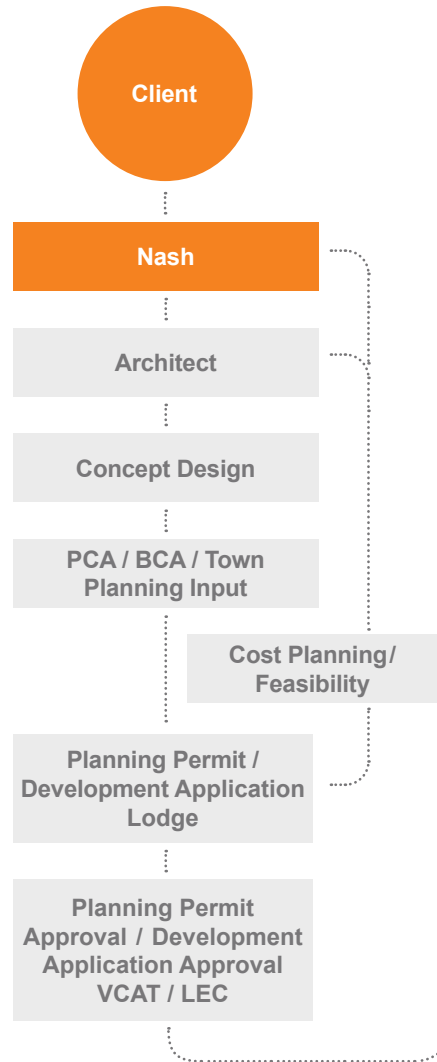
Client

Nash

Architect

Concept Design

PCA / BCA / Town Planning Input

Cost Planning/ Feasibility

Planning Permit / Development Application Lodge

Planning Permit Approval / Development Application Approval VCAT / LEC